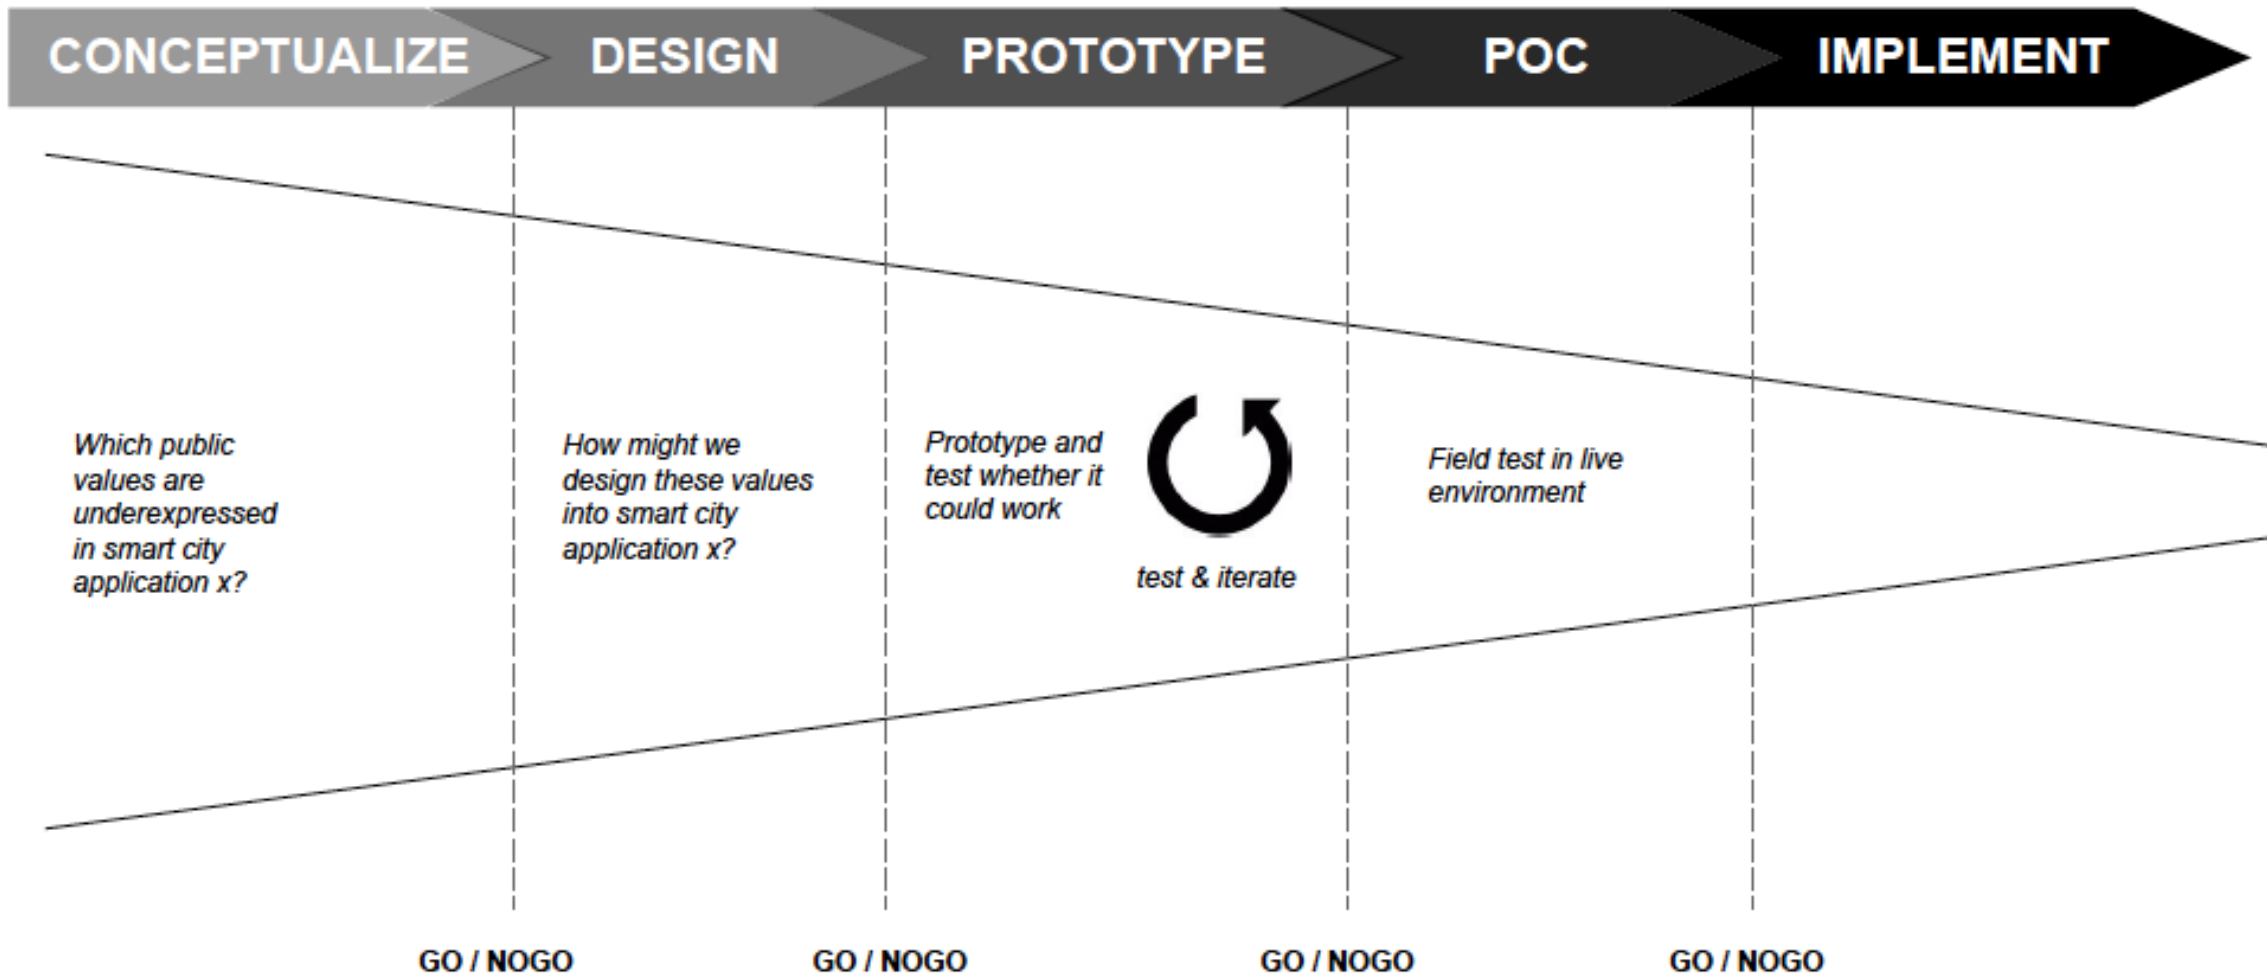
CONCEPTUALIZE DESIGN PROTOTYPE POC IMPLEMENT

Which public values are underexpressed in smart city application x?

How might we design these values into smart city application x?

Prototype and test whether it could work

test & iterate

Field test in live environment

GO / NOGO GO / NOGO GO / NOGO GO / NOGO